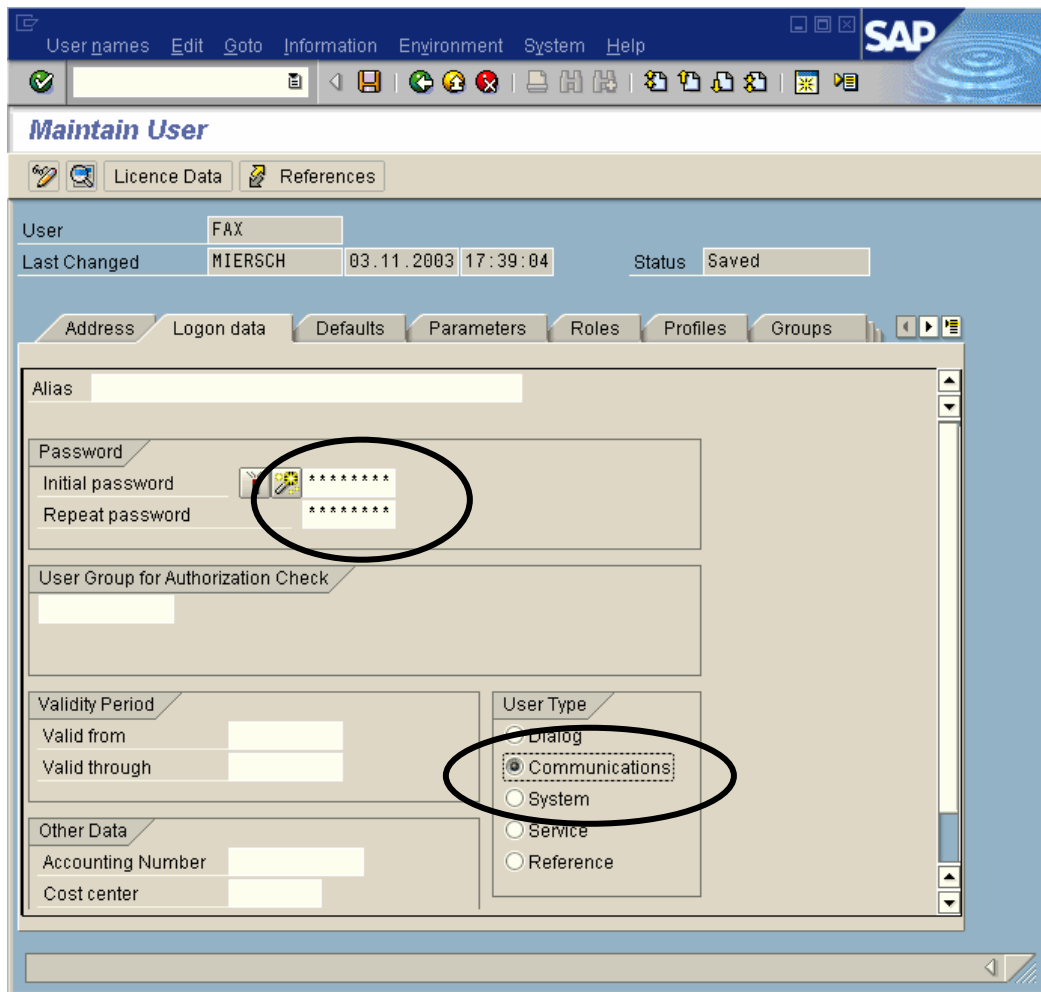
User names Edit Goto Information Environment System Help

SAP

Maintain User

Licence Data References

User FAX
Last Changed MIERSCH 03.11.2003 17:39:04 Status Saved

Address Logon data Defaults Parameters Roles Profiles Groups

Alias

Password
Initial password ********
Repeat password ********

User Group for Authorization Check

Validity Period
Valid from
Valid through

User Type
Dialog
Communications
System
Service
Reference

Other Data
Accounting Number
Cost center